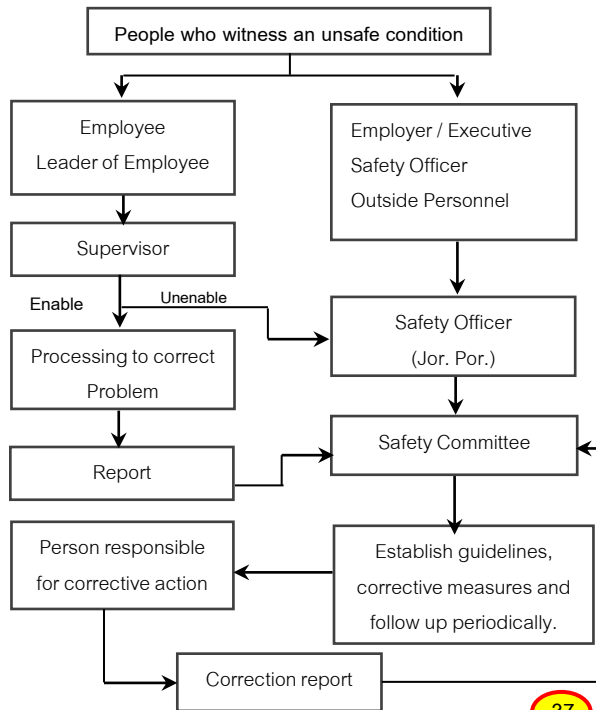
People who witness an unsafe condition

Employee
Leader of Employee

Employer / Executive
Safety Officer
Outside Personnel

Supervisor

Enable

Unenable

Safety Officer
(Jor. Por.)

Processing to correct Problem

Report

Safety Committee

Person responsible for corrective action

Establish guidelines, corrective measures and follow up periodically.

Correction report

27